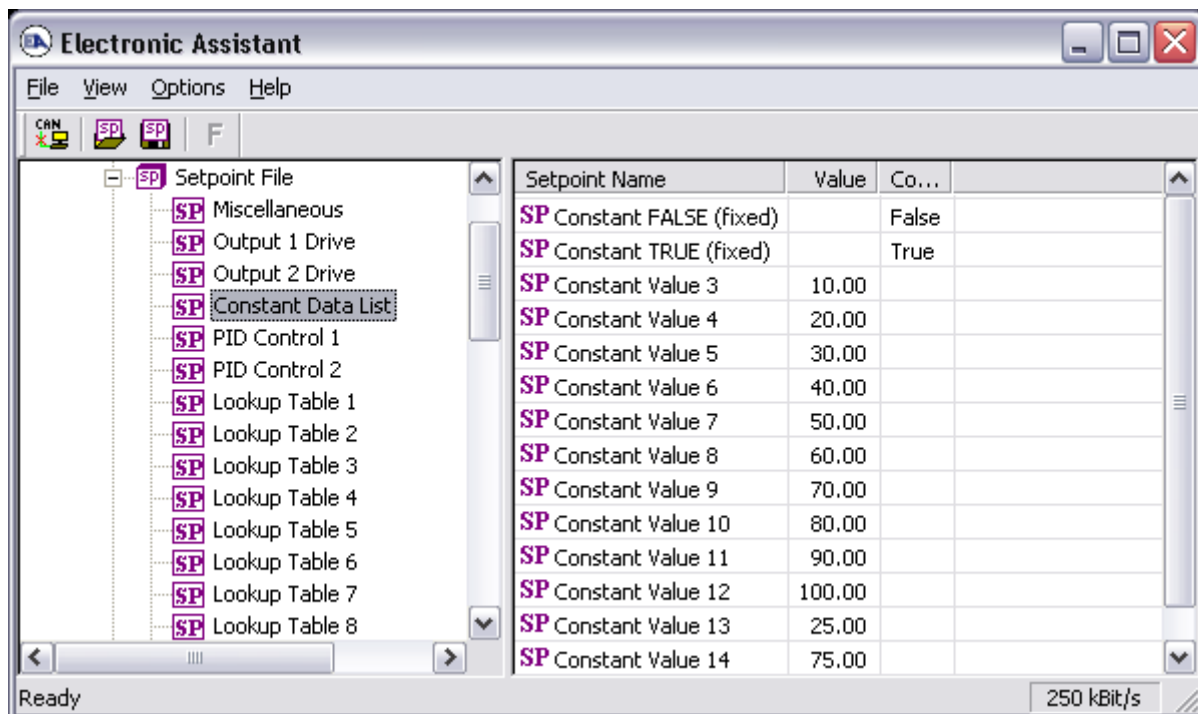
Electronic Assistant

File View Options Help

CAN SP SP F

Setpoint File
SP Miscellaneous
SP Output 1 Drive
SP Output 2 Drive
SP Constant Data List
SP PID Control 1
SP PID Control 2
SP Lookup Table 1
SP Lookup Table 2
SP Lookup Table 3
SP Lookup Table 4
SP Lookup Table 5
SP Lookup Table 6
SP Lookup Table 7
SP Lookup Table 8

| Setpoint Name | Value | Co... |
|---|---|---|
| SP Constant FALSE (fixed) | | False |
| SP Constant TRUE (fixed) | | True |
| SP Constant Value 3 | 10.00 | |
| SP Constant Value 4 | 20.00 | |
| SP Constant Value 5 | 30.00 | |
| SP Constant Value 6 | 40.00 | |
| SP Constant Value 7 | 50.00 | |
| SP Constant Value 8 | 60.00 | |
| SP Constant Value 9 | 70.00 | |
| SP Constant Value 10 | 80.00 | |
| SP Constant Value 11 | 90.00 | |
| SP Constant Value 12 | 100.00 | |
| SP Constant Value 13 | 25.00 | |
| SP Constant Value 14 | 75.00 | |

Ready 250 kBit/s